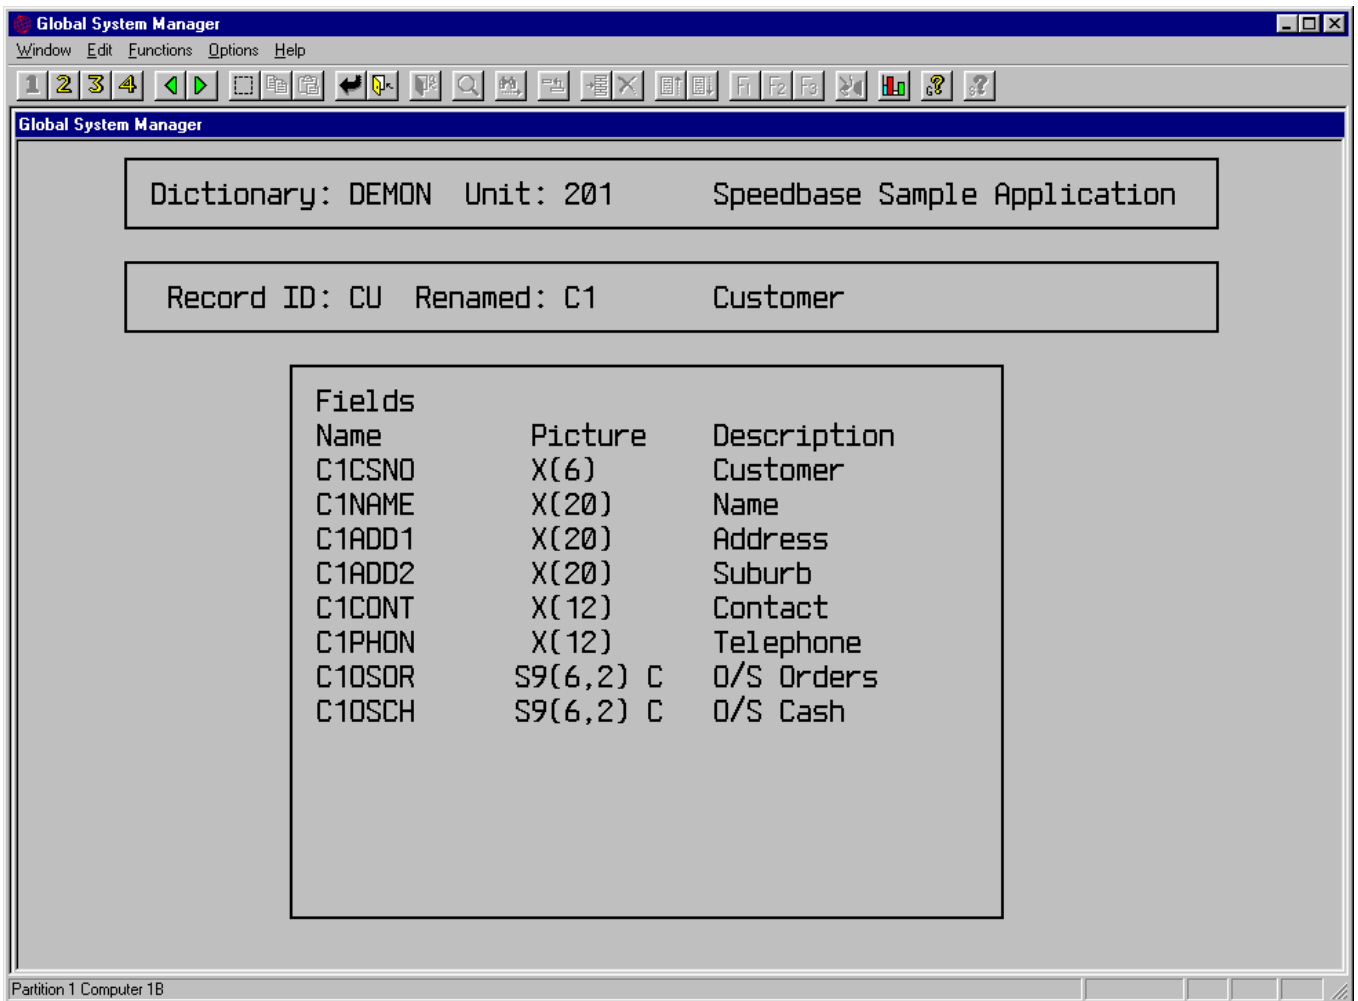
Global System Manager

Window Edit Functions Options Help

1 2 3 4

Global System Manager

Dictionary: DEMON Unit: 201 Speedbase Sample Application

Record ID: CU Renamed: C1 Customer

Fields

| Name | Picture | Description |
|---|---|---|
| C1CSNO | X(6) | Customer |
| C1NAME | X(20) | Name |
| C1ADD1 | X(20) | Address |
| C1ADD2 | X(20) | Suburb |
| C1CONT | X(12) | Contact |
| C1PHON | X(12) | Telephone |
| C1OSOR | S9(6,2) C | O/S Orders |
| C1OSCH | S9(6,2) C | O/S Cash |

Partition 1 Computer 1B